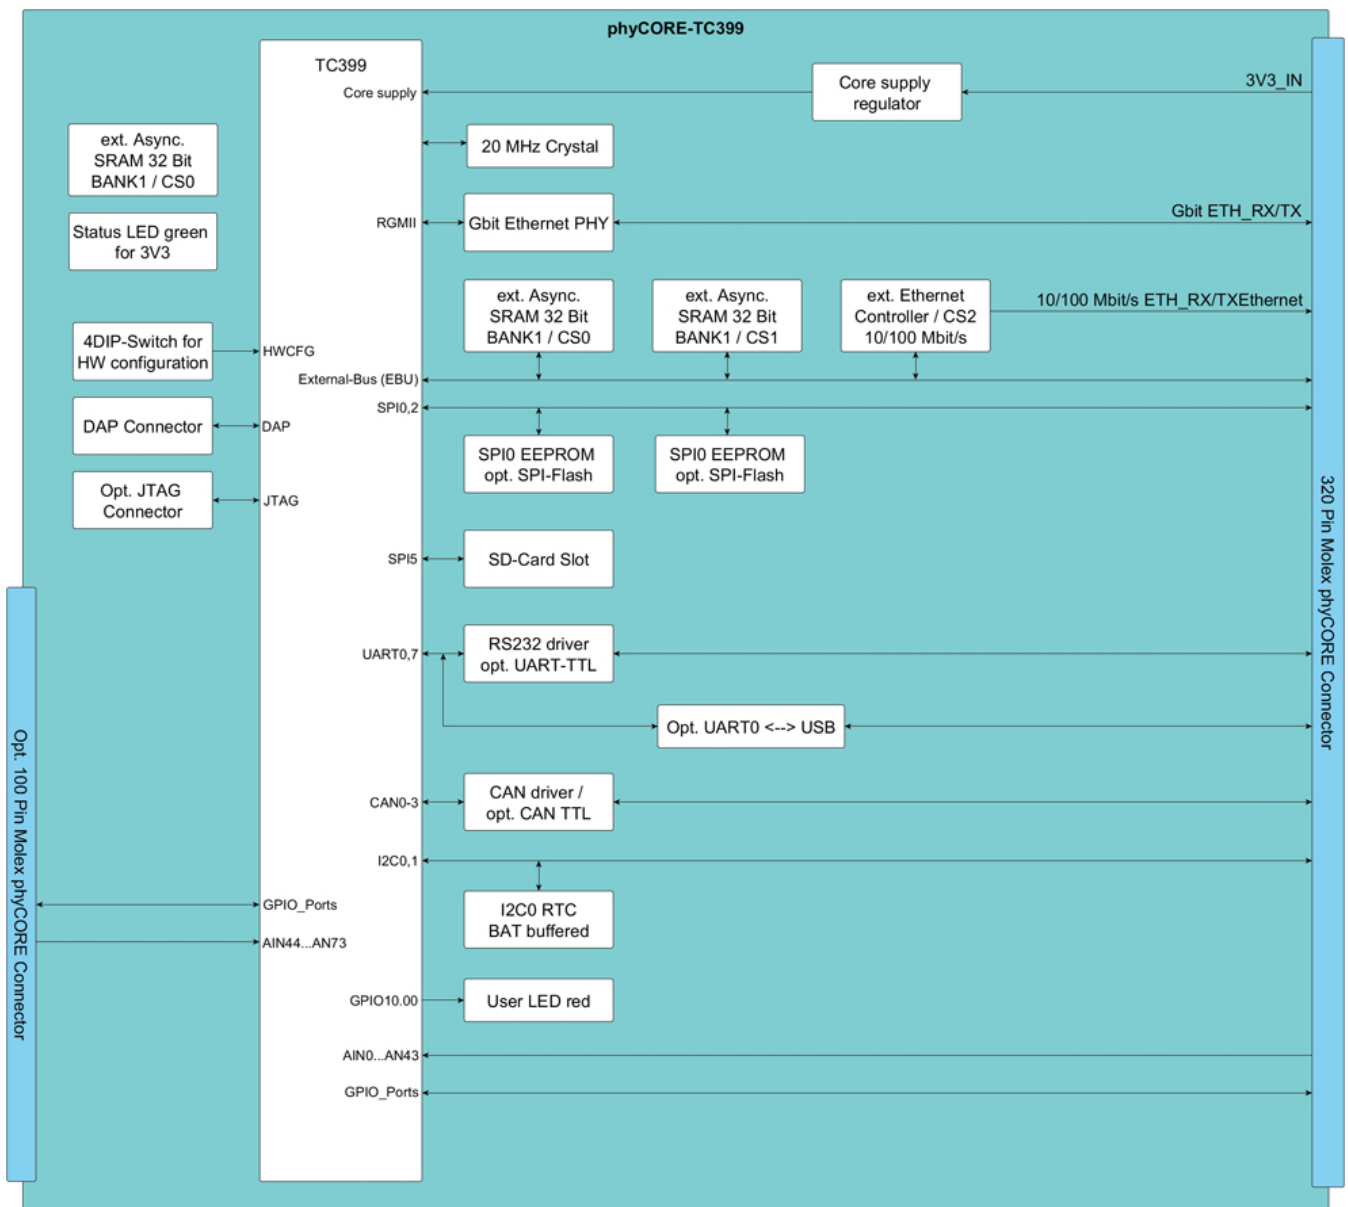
phyCORE-TC399

TC399

Core supply

Core supply regulator

3V3_IN

ext. Async. SRAM 32 Bit BANK1 / CS0

20 MHz Crystal

Status LED green for 3V3

RGMII

Gbit Ethernet PHY

Gbit ETH_RX/TX

ext. Async. SRAM 32 Bit BANK1 / CS0

ext. Async. SRAM 32 Bit BANK1 / CS1

ext. Ethernet Controller / CS2 10/100 Mbit/s

10/100 Mbit/s ETH_RX/TXEthernet

4DIP-Switch for HW configuration

HWCFG

External-Bus (EBU)

SPI0,2

DAP Connector

DAP

SPI0 EEPROM opt. SPI-Flash

SPI0 EEPROM opt. SPI-Flash

Opt. JTAG Connector

JTAG

SPI5

SD-Card Slot

UART0,7

RS232 driver opt. UART-TTL

Opt. UART0 <--> USB

CAN0-3

CAN driver / opt. CAN TTL

I2C0,1

I2C0 RTC BAT buffered

GPIO_Ports

AIN44...AN73

GPIO10.00

User LED red

AIN0...AN43

GPIO_Ports

Opt. 100 Pin Molex phyCORE Connector

320 Pin Molex phyCORE Connector